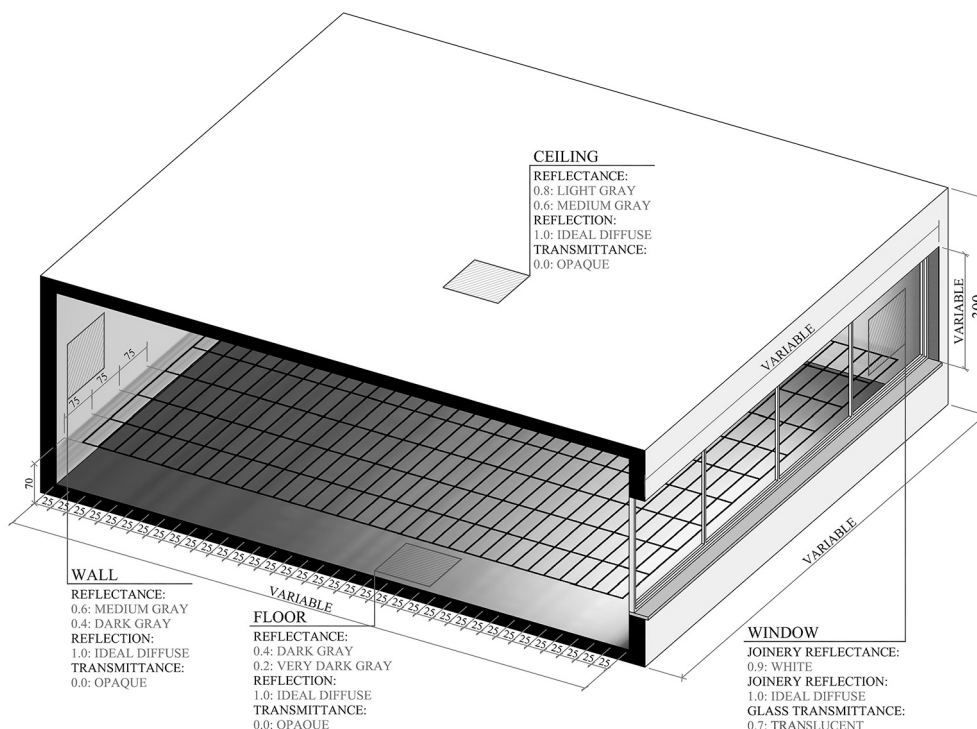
CEILING
REFLECTANCE:
0.8: LIGHT GRAY
0.6: MEDIUM GRAY
REFLECTION:
1.0: IDEAL DIFFUSE
TRANSMITTANCE:
0.0: OPAQUE

VARIABLE

VARIABLE
200

75
75
75

70

25 25 25 25 25 25 25 25 25 25 25 25 25 25 25 25 25 25 25 25 25 25 25 25 25 25 25 25 25 25 25 25 25 25 25

VARIABLE

VARIABLE

WALL
REFLECTANCE:
0.6: MEDIUM GRAY
0.4: DARK GRAY
REFLECTION:
1.0: IDEAL DIFFUSE
TRANSMITTANCE:
0.0: OPAQUE

FLOOR
REFLECTANCE:
0.4: DARK GRAY
0.2: VERY DARK GRAY
REFLECTION:
1.0: IDEAL DIFFUSE
TRANSMITTANCE:
0.0: OPAQUE

WINDOW
JOINERY REFLECTANCE:
0.9: WHITE
JOINERY REFLECTION:
1.0: IDEAL DIFFUSE
GLASS TRANSMITTANCE:
0.7: TRANSLUCENT